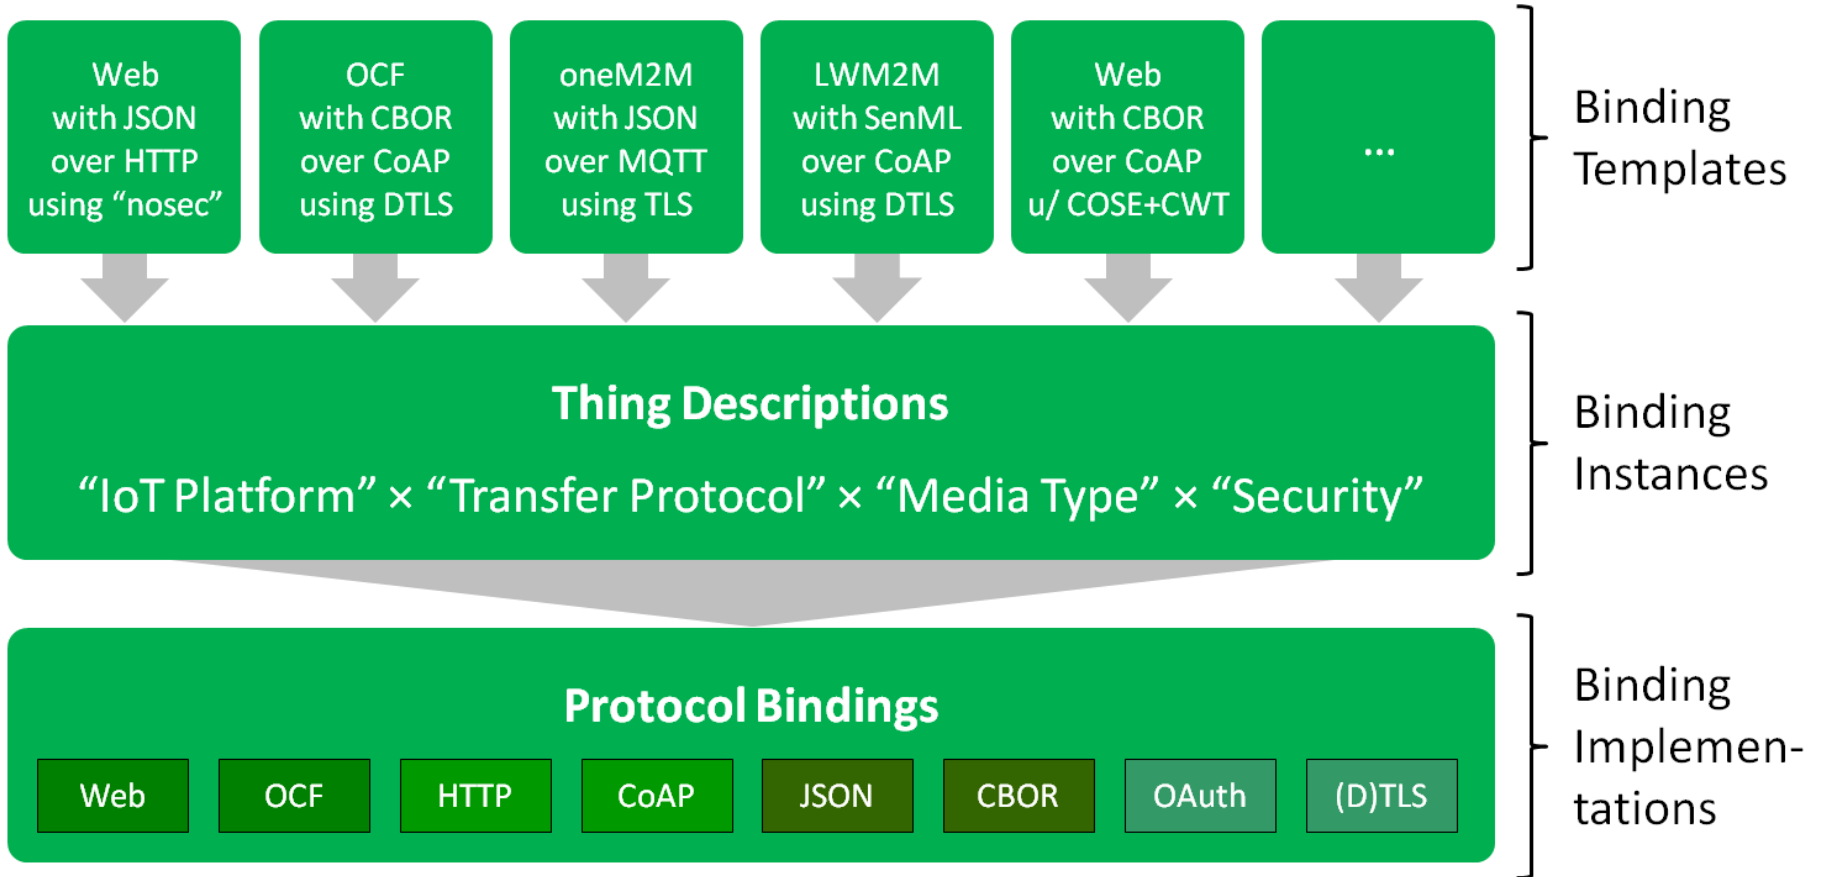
Web with JSON over HTTP using “nosec”

OCF with CBOR over CoAP using DTLS

oneM2M with JSON over MQTT using TLS

LWM2M with SenML over CoAP using DTLS

Web with CBOR over CoAP u/ COSE+CWT

...

Binding Templates

Thing Descriptions

“IoT Platform” × “Transfer Protocol” × “Media Type” × “Security”

Binding Instances

Protocol Bindings

Web

OCF

HTTP

CoAP

JSON

CBOR

OAuth

(D)TLS

Binding Implementations